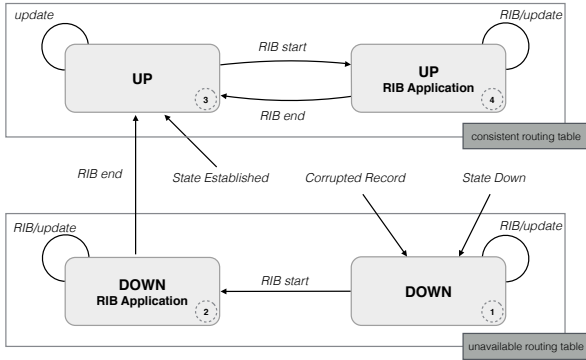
update

RIB/update

RIB start

UP

3

UP
RIB Application

4

RIB end

consistent routing table

RIB end

State Established

Corrupted Record

State Down

RIB/update

RIB/update

DOWN
RIB Application

2

RIB start

DOWN

1

unavailable routing table